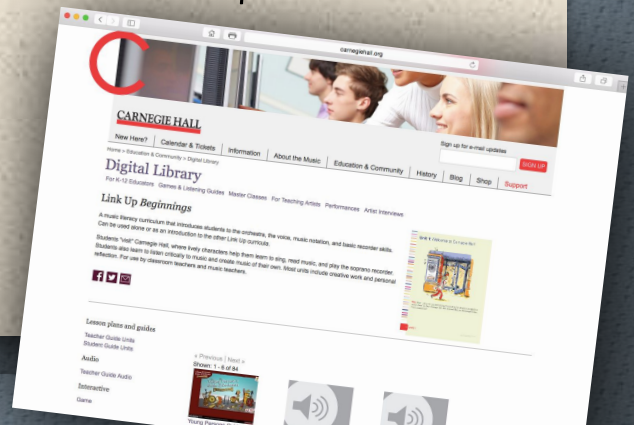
carnegiehall.org

CARNEGIE HALL

Sign up for e-mail updates

SIGN UP

New Here? | Calendar & Tickets | Information | About the Music | Education & Community | History | Blog | Shop | Support

Home > Education & Community > Digital Library

Digital Library

For K-12 Educators | Games & Listening Guides | Master Classes | For Teaching Artists | Performances | Artist Interviews

Link Up Beginnings

A music literacy curriculum that introduces students to the orchestra, the voice, music notation, and basic recorder skills. Can be used alone or as an introduction to the other Link Up curricula.

Students "visit" Carnegie Hall, where lively characters help them learn to sing, read music, and play the soprano recorder. Students also learn to listen critically to music and create music of their own. Most units include creative work and personal reflection. For use by classroom teachers and music teachers.

Welcome to Carnegie Hall

Lesson plans and guides

Teacher Guide Units

Student Guide Units

Audio

Teacher Guide Audio

Interactive

Game

« Previous | Next »

Shown: 1 - 6 of 84

Young Person's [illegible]